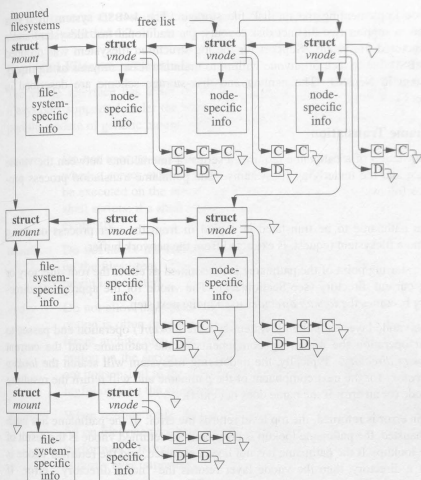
mounted filesystems

free list

struct *mount*

struct *vnode*

struct *vnode*

struct *vnode*

file-system-specific info

node-specific info

node-specific info

node-specific info

C C C

C C

C C

D D

D

D

struct *mount*

struct *vnode*

struct *vnode*

file-system-specific info

node-specific info

node-specific info

C C C

C C C

D

D D

struct *mount*

struct *vnode*

file-system-specific info

node-specific info

C C C

D D